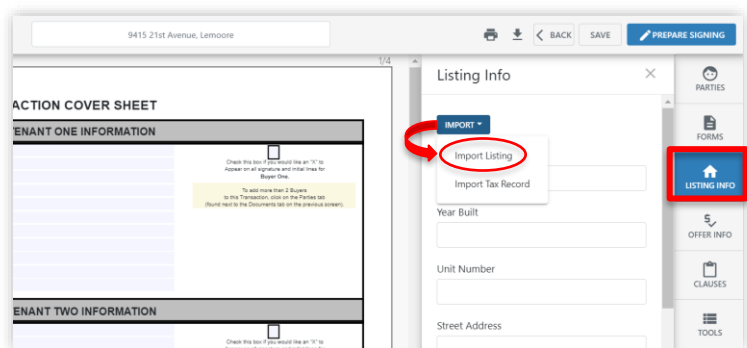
9415 21st Avenue, Lemoore

BACK SAVE PREPARE SIGNING

1/4

ACTION COVER SHEET

ENANT ONE INFORMATION

Check this box if you would like an "X" to Appear on all signature and initial lines for Buyer One.

To add more than 2 Buyers to this Transaction, click on the Parties tab (found next to the Documents tab on the previous screen).

ENANT TWO INFORMATION

Check this box if you would like an "X" to

Listing Info

IMPORT

Import Listing

Import Tax Record

Year Built

Unit Number

Street Address

PARTIES

FORMS

LISTING INFO

OFFER INFO

CLAUSES

TOOLS